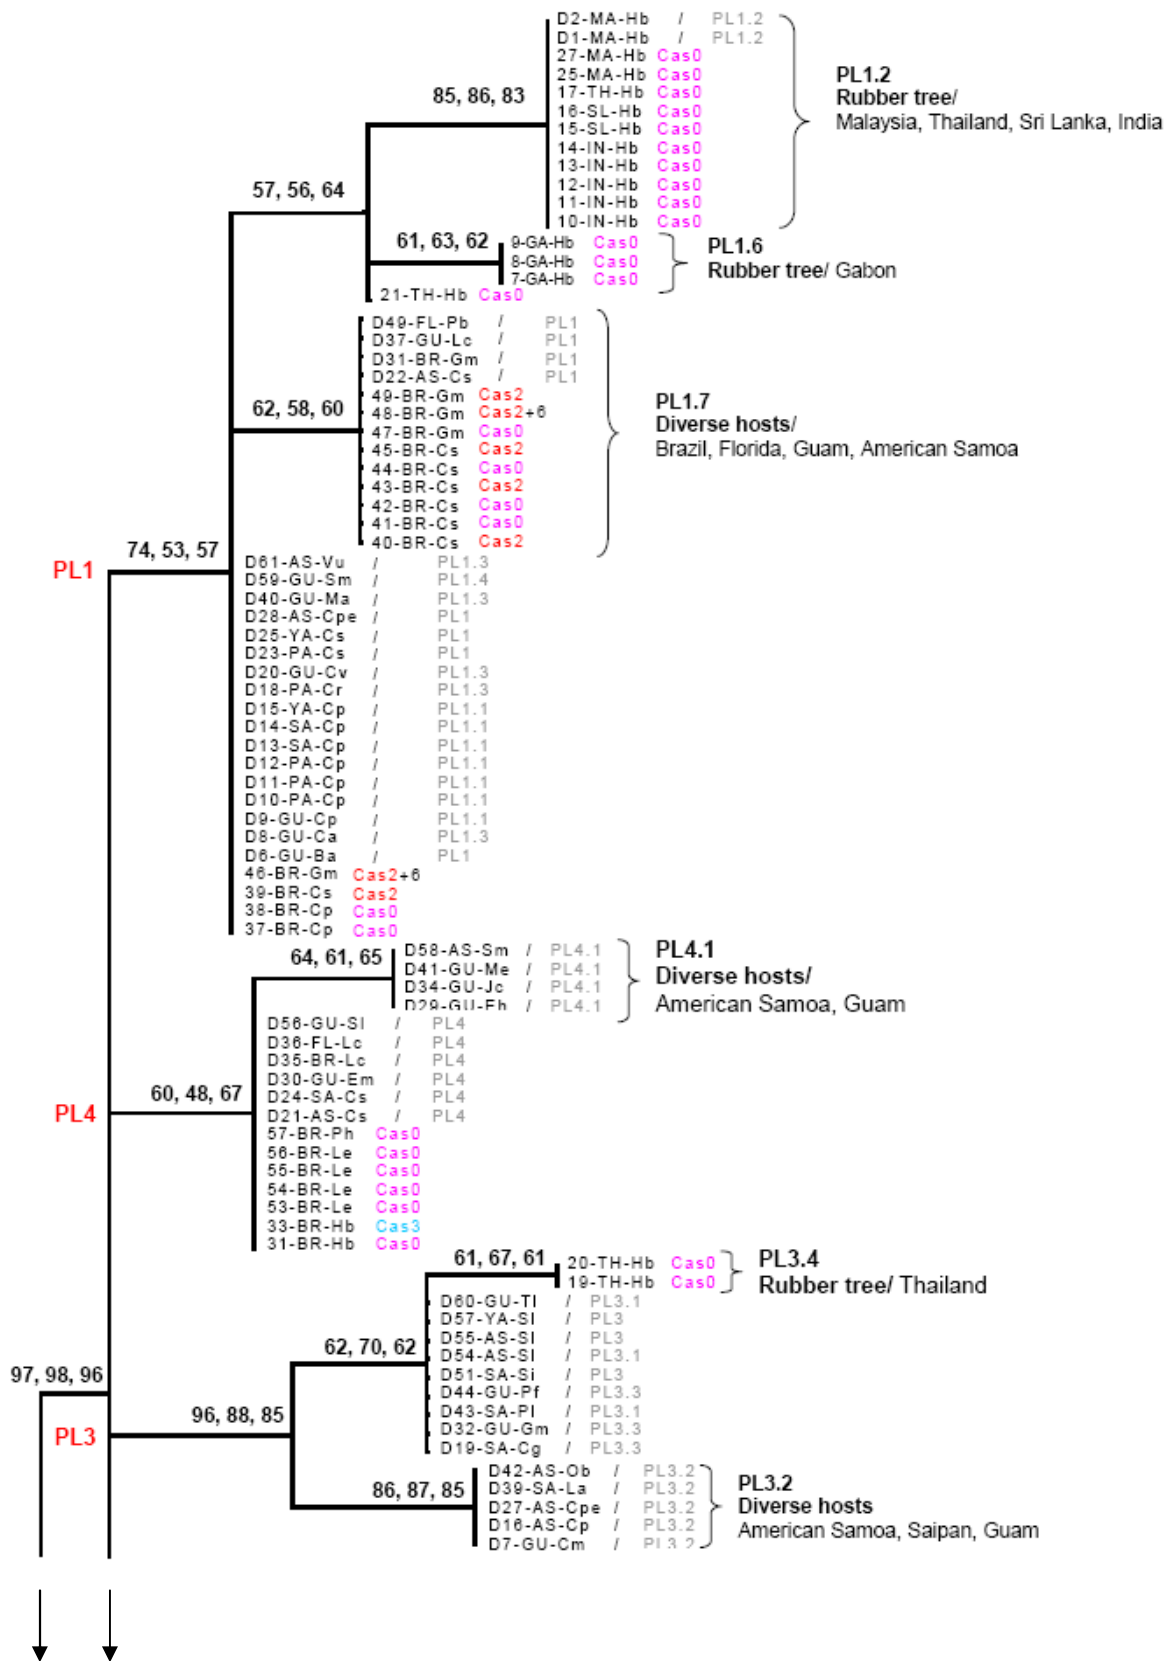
D2-MA-Hb / PL1.2
D1-MA-Hb / PL1.2
27-MA-Hb Cas0
25-MA-Hb Cas0
17-TH-Hb Cas0
16-SL-Hb Cas0
15-SL-Hb Cas0
14-IN-Hb Cas0
13-IN-Hb Cas0
12-IN-Hb Cas0
11-IN-Hb Cas0
10-IN-Hb Cas0

PL1.2
Rubber tree/
Malaysia, Thailand, Sri Lanka, India

85, 86, 83

57, 56, 64

61, 63, 62

9-GA-Hb Cas0
8-GA-Hb Cas0
7-GA-Hb Cas0

PL1.6
Rubber tree/ Gabon

21-TH-Hb Cas0

D49-FL-Pb / PL1
D37-GU-Lc / PL1
D31-BR-Gm / PL1
D22-AS-Cs / PL1
49-BR-Gm Cas2
48-BR-Gm Cas2+6
47-BR-Gm Cas0
45-BR-Cs Cas2
44-BR-Cs Cas0
43-BR-Cs Cas2
42-BR-Cs Cas0
41-BR-Cs Cas0
40-BR-Cs Cas2

62, 58, 60

PL1.7
Diverse hosts/
Brazil, Florida, Guam, American Samoa

PL1

74, 53, 57

D61-AS-Vu / PL1.3
D59-GU-Sm / PL1.4
D40-GU-Ma / PL1.3
D28-AS-Cpe / PL1
D25-YA-Cs / PL1
D23-PA-Cs / PL1
D20-GU-Cv / PL1.3
D18-PA-Cr / PL1.3
D15-YA-Cp / PL1.1
D14-SA-Cp / PL1.1
D13-SA-Cp / PL1.1
D12-PA-Cp / PL1.1
D11-PA-Cp / PL1.1
D10-PA-Cp / PL1.1
D9-GU-Cp / PL1.1
D8-GU-Ca / PL1.3
D6-GU-Ba / PL1
46-BR-Gm Cas2+6
39-BR-Cs Cas2
38-BR-Cp Cas0
37-BR-Cp Cas0

64, 61, 65

D58-AS-Sm / PL4.1
D41-GU-Me / PL4.1
D34-GU-Jc / PL4.1
D29-GU-Eh / PL4.1

PL4.1
Diverse hosts/
American Samoa, Guam

D56-GU-Sl / PL4
D36-FL-Lc / PL4
D35-BR-Lc / PL4
D30-GU-Em / PL4
D24-SA-Cs / PL4
D21-AS-Cs / PL4
57-BR-Ph Cas0
56-BR-Le Cas0
55-BR-Le Cas0
54-BR-Le Cas0
53-BR-Le Cas0
33-BR-Hb Cas3
31-BR-Hb Cas0

PL4

60, 48, 67

61, 67, 61

20-TH-Hb Cas0
19-TH-Hb Cas0

PL3.4
Rubber tree/ Thailand

D60-GU-Tl / PL3.1
D57-YA-Sl / PL3
D55-AS-Sl / PL3
D54-AS-Sl / PL3.1
D51-SA-Si / PL3
D44-GU-Pf / PL3.3
D43-SA-Pl / PL3.1
D32-GU-Gm / PL3.3
D19-SA-Cg / PL3.3

62, 70, 62

97, 98, 96

96, 88, 85

PL3

86, 87, 85

D42-AS-Ob / PL3.2
D39-SA-La / PL3.2
D27-AS-Cpe / PL3.2
D16-AS-Cp / PL3.2
D7-GU-Cm / PL3.2

PL3.2
Diverse hosts
American Samoa, Saipan, Guam